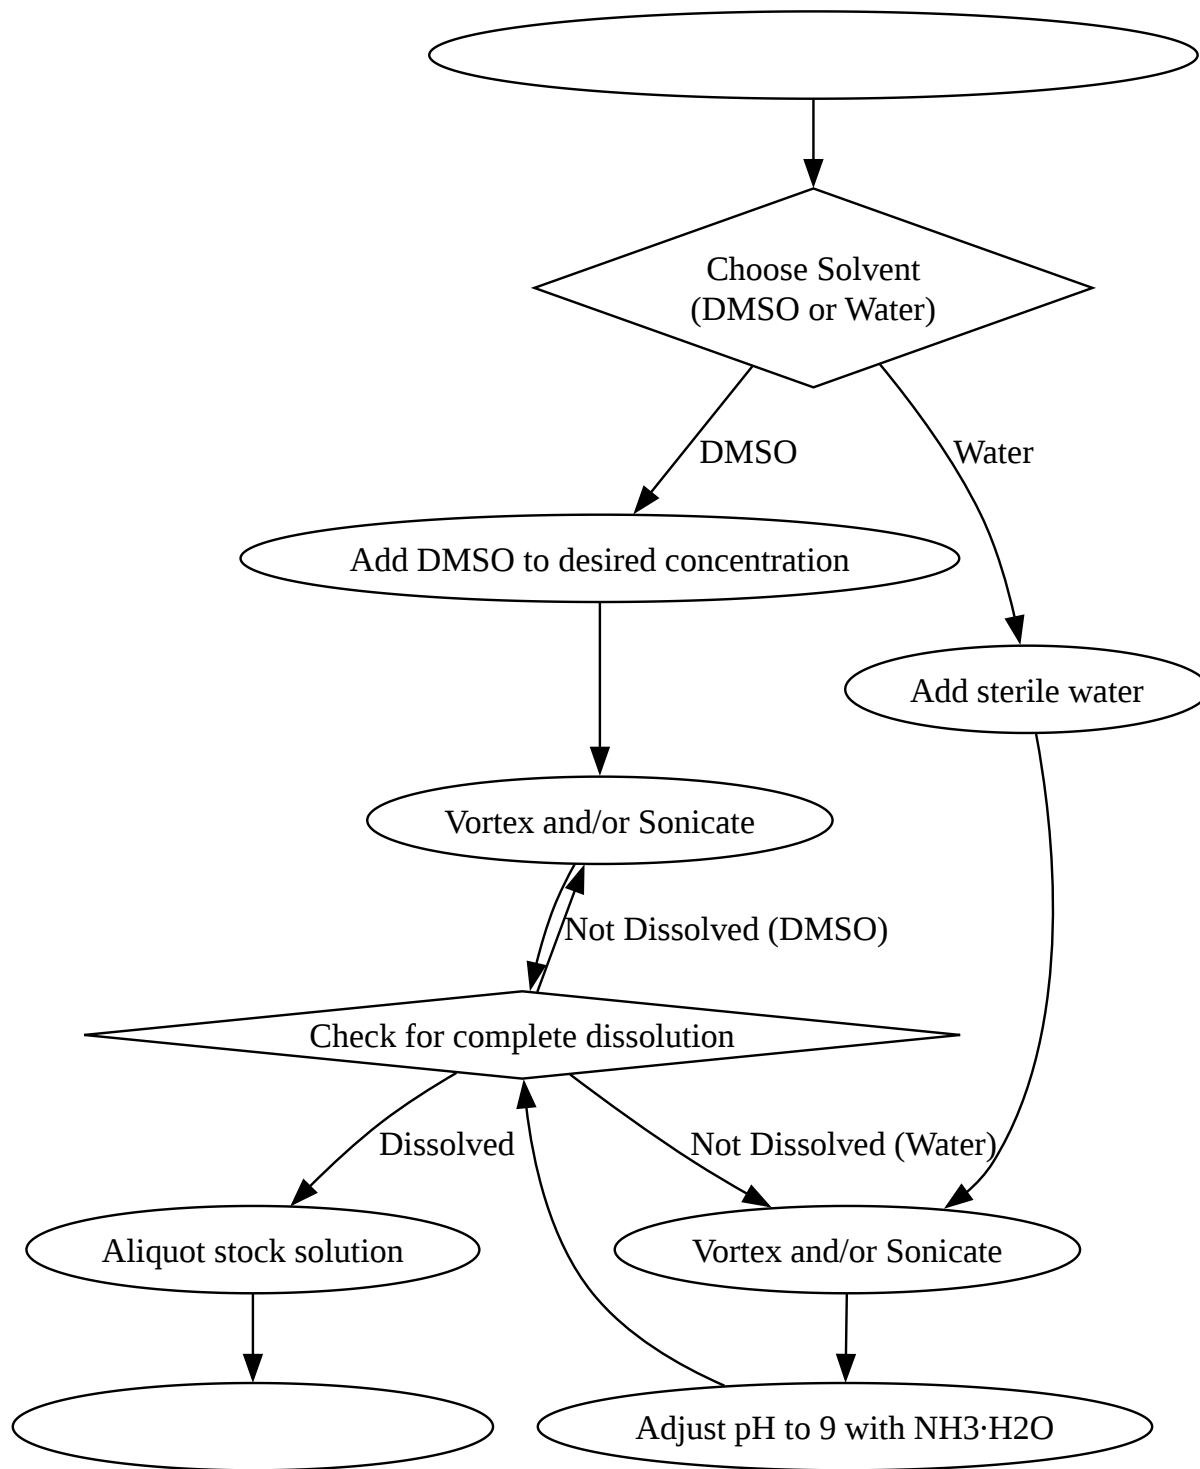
Choose Solvent
(DMSO or Water)

DMSO

Water

Add DMSO to desired concentration

Add sterile water

Vortex and/or Sonicate

Not Dissolved (DMSO)

Check for complete dissolution

Dissolved

Not Dissolved (Water)

Aliquot stock solution

Vortex and/or Sonicate

Adjust pH to 9 with NH3·H2O